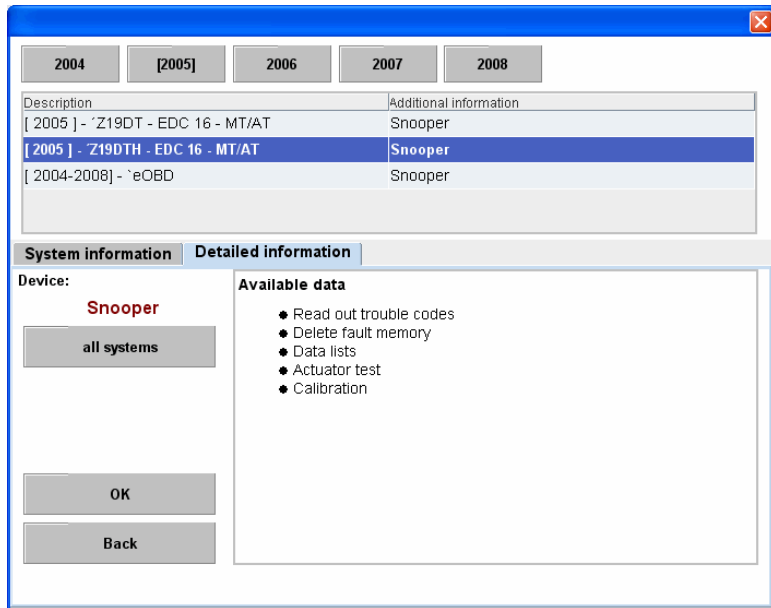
2004 [2005] 2006 2007 2008

| Description | Additional information |
|---|---|
| [ 2005 ] - ´Z19DT - EDC 16 - MT/AT | Snooper |
| [ 2005 ] - ´Z19DTH - EDC 16 - MT/AT | Snooper |
| [ 2004-2008] - `eOBD | Snooper |

System information Detailed information

Device:

Snooper

all systems

Available data

- Read out trouble codes
- Delete fault memory
- Data lists
- Actuator test
- Calibration

OK

Back